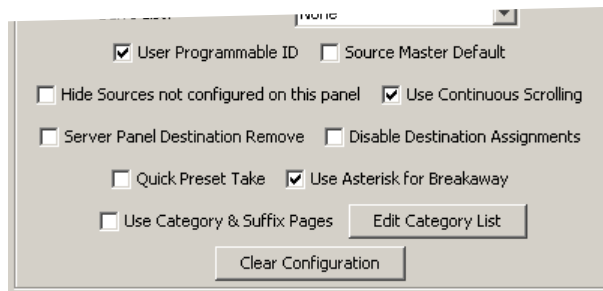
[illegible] None

User Programmable ID Source Master Default

Hide Sources not configured on this panel Use Continuous Scrolling

Server Panel Destination Remove Disable Destination Assignments

Quick Preset Take Use Asterisk for Breakaway

Use Category & Suffix Pages Edit Category List

Clear Configuration